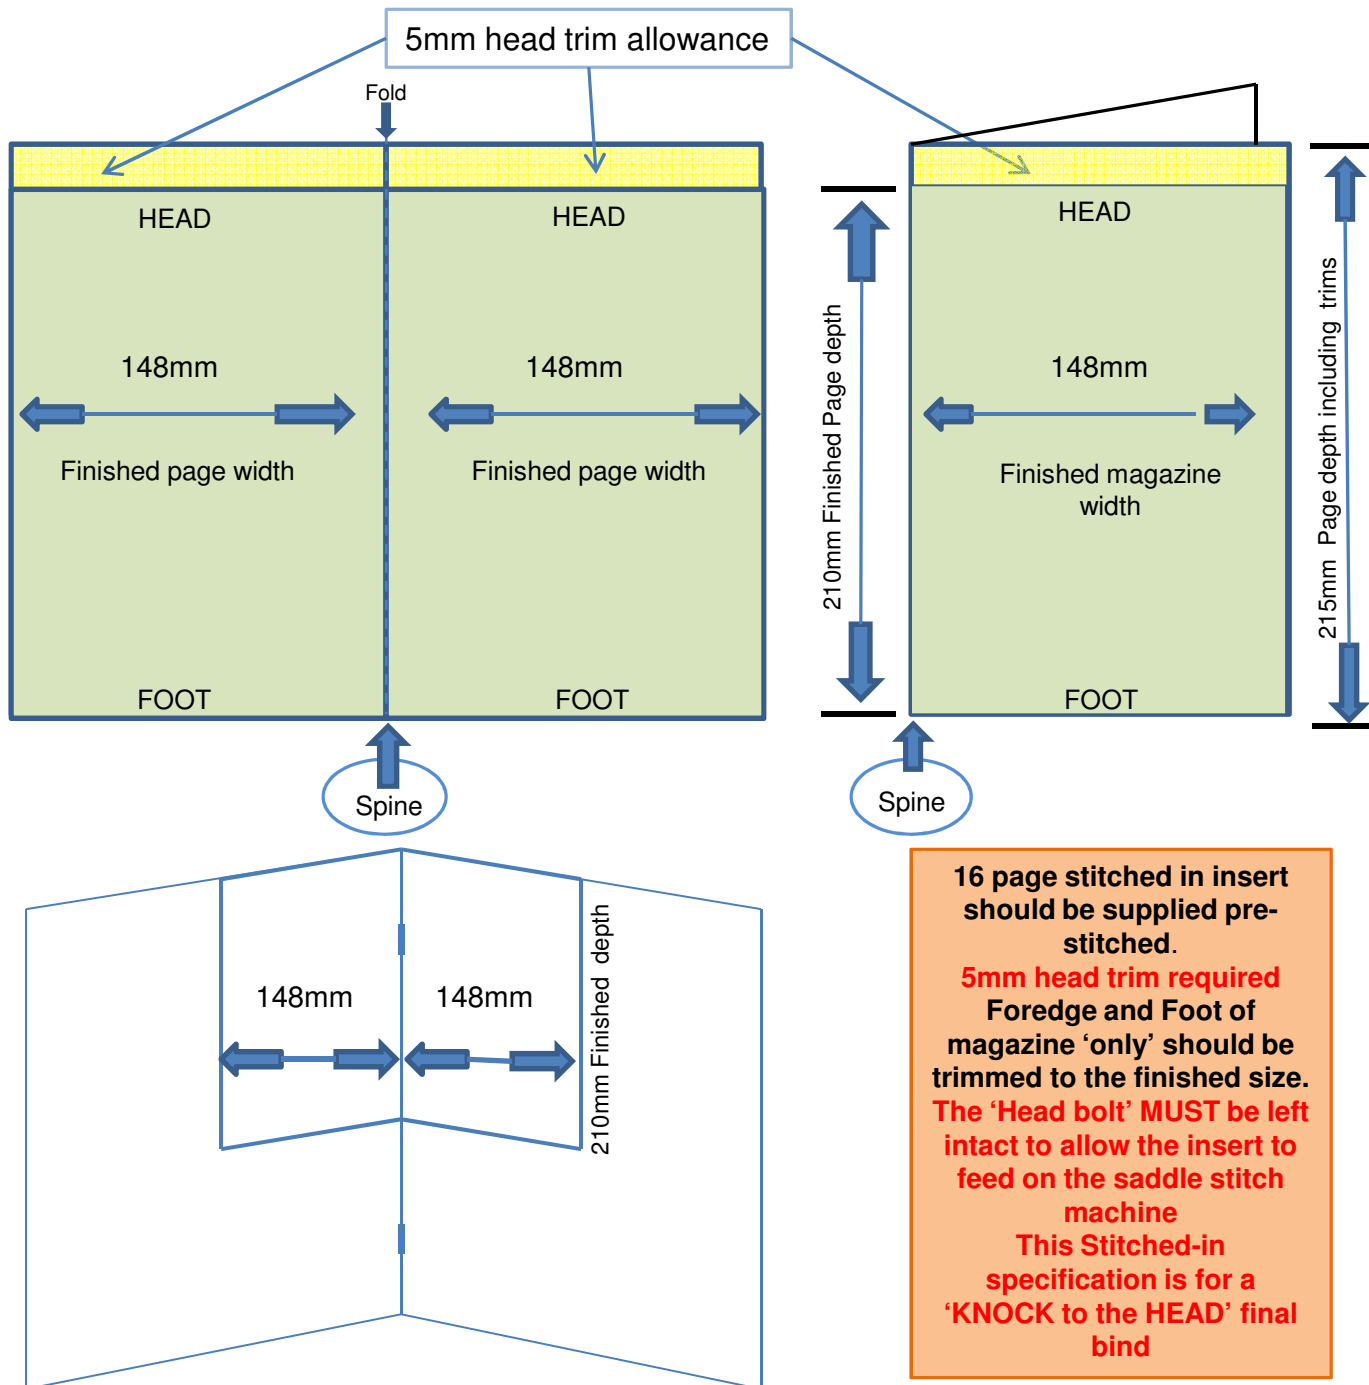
5mm head trim allowance

Fold

HEAD

148mm

Finished page width

FOOT

HEAD

148mm

Finished page width

FOOT

Spine

210mm Finished Page depth

HEAD

148mm

Finished magazine width

FOOT

215mm Page depth including trims

Spine

148mm

148mm

210mm Finished depth

16 page stitched in insert should be supplied pre-stitched.
5mm head trim required
Foredge and Foot of magazine 'only' should be trimmed to the finished size.
The 'Head bolt' MUST be left intact to allow the insert to feed on the saddle stitch machine
This Stitched-in specification is for a 'KNOCK to the HEAD' final bind